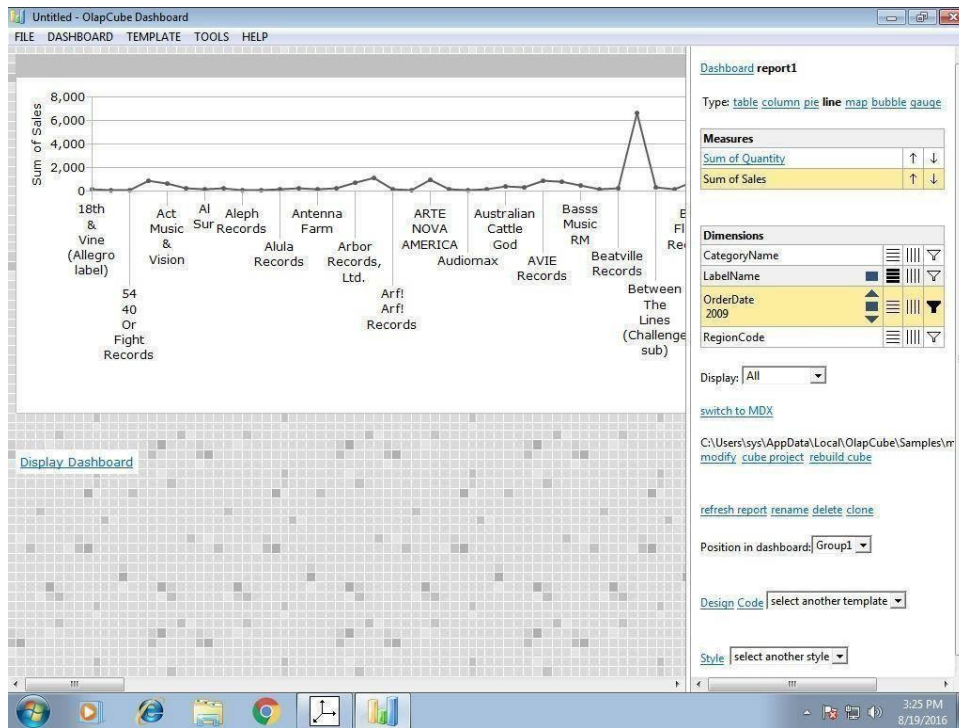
Untitled - OlapCube Dashboard
FILE DASHBOARD TEMPLATE TOOLS HELP

8,000
6,000
4,000
2,000
0
Sum of Sales

18th & Vine (Allegro label)
54 40 Or Fight Records
Act Music & Vision
Al Sur
Aleph Records
Alula Records
Antenna Farm
Arbor Records, Ltd.
Arf! Arf! Records
ARTE NOVA AMERICA
Audiomax
Australian Cattle God
AVIE Records
Basss Music RM
Beatville Records
Between The Lines (Challenge sub)
B Fl Re

Display Dashboard

Dashboard report1

Type: table column pie line map bubble gauge

| Measures | |
|---|---|
| Sum of Quantity | ↑ ↓ |
| Sum of Sales | ↑ ↓ |

| Dimensions |
|---|
| CategoryName |
| LabelName |
| OrderDate 2009 |
| RegionCode |

Display: All

switch to MDX

C:\Users\sys\AppData\Local\OlapCube\Samples\m
modify cube project rebuild cube

refresh report rename delete clone

Position in dashboard: Group1

Design Code select another template

Style select another style

3:25 PM
8/19/2016